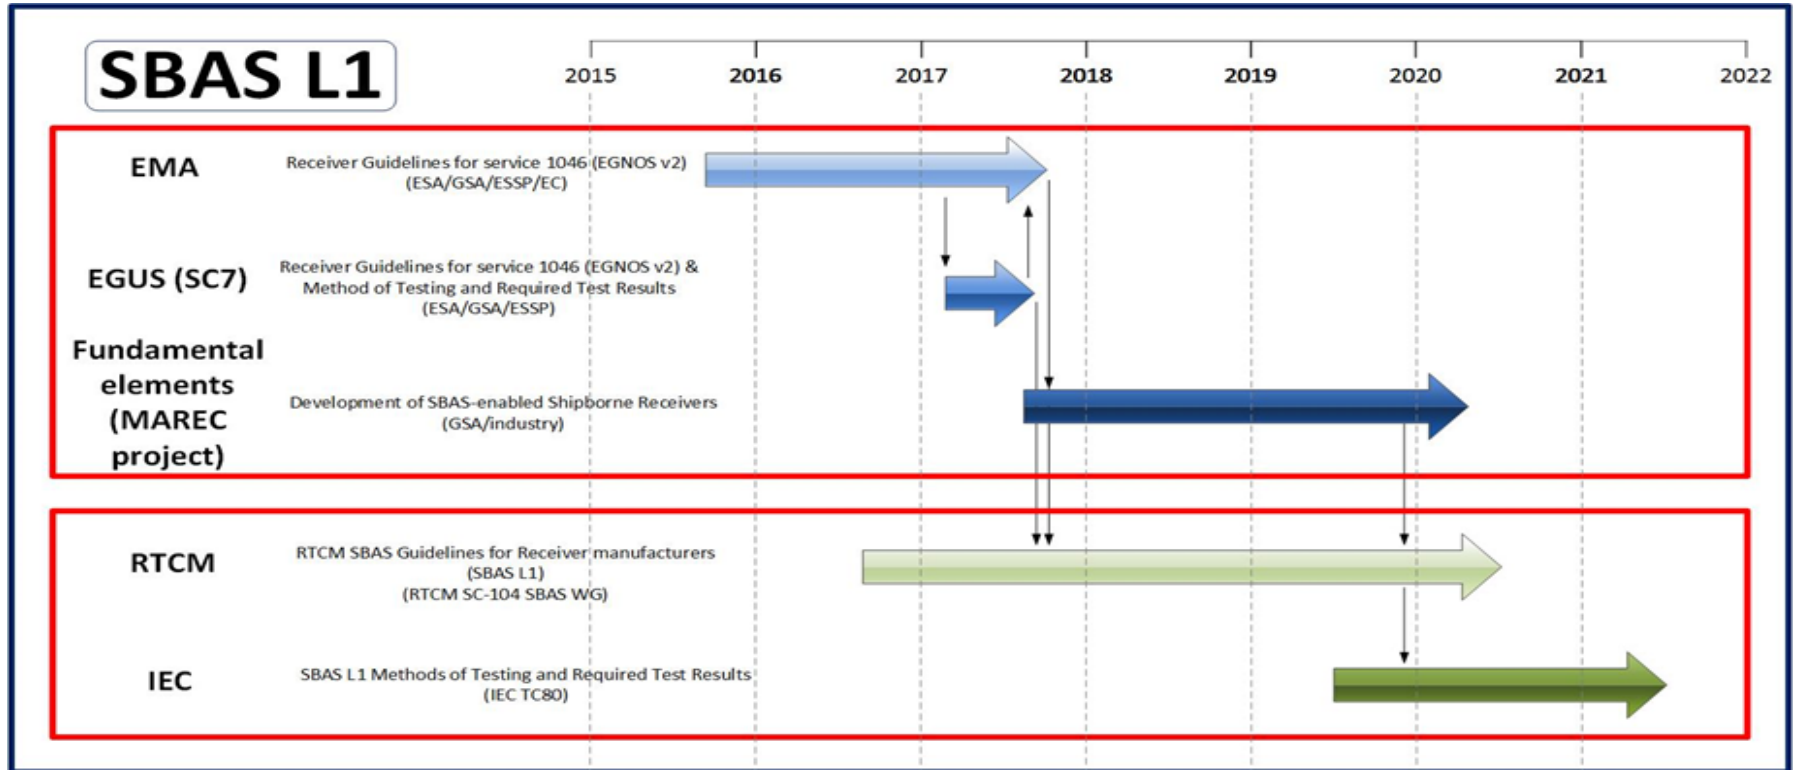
SBAS L1

2015 2016 2017 2018 2019 2020 2021 2022

EMA

Receiver Guidelines for service 1046 (EGNOS v2) (ESA/GSA/ESSP/EC)

EGUS (SC7)

Receiver Guidelines for service 1046 (EGNOS v2) & Method of Testing and Required Test Results (ESA/GSA/ESSP)

Fundamental elements (MAREC project)

Development of SBAS-enabled Shipborne Receivers (GSA/industry)

RTCM

RTCM SBAS Guidelines for Receiver manufacturers (SBAS L1) (RTCM SC-104 SBAS WG)

IEC

SBAS L1 Methods of Testing and Required Test Results (IEC TC80)